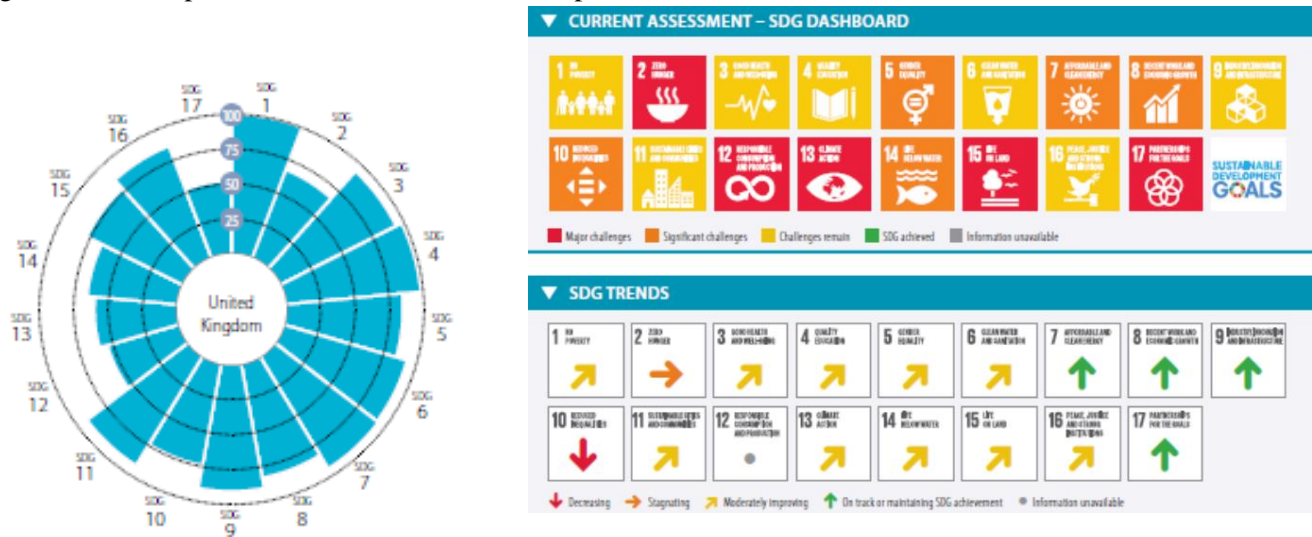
SDG 17 SDG 1 SDG 2 SDG 3 SDG 4 SDG 5 SDG 6 SDG 7 SDG 8 SDG 9 SDG 10 SDG 11 SDG 12 SDG 13 SDG 14 SDG 15 SDG 16

100
75
50
25

United Kingdom

▼ CURRENT ASSESSMENT – SDG DASHBOARD

1 NO POVERTY
2 ZERO HUNGER
3 GOOD HEALTH AND WELL-BEING
4 QUALITY EDUCATION
5 GENDER EQUALITY
6 CLEAN WATER AND SANITATION
7 AFFORDABLE AND CLEAN ENERGY
8 DECENT WORK AND ECONOMIC GROWTH
9 INDUSTRY, INNOVATION AND INFRASTRUCTURE
10 REDUCED INEQUALITIES
11 SUSTAINABLE CITIES AND COMMUNITIES
12 RESPONSIBLE CONSUMPTION AND PRODUCTION
13 CLIMATE ACTION
14 LIFE BELOW WATER
15 LIFE ON LAND
16 PEACE, JUSTICE AND STRONG INSTITUTIONS
17 PARTNERSHIPS FOR THE GOALS
SUSTAINABLE DEVELOPMENT GOALS

Major challenges Significant challenges Challenges remain SDG achieved Information unavailable

▼ SDG TRENDS

1 NO POVERTY
2 ZERO HUNGER
3 GOOD HEALTH AND WELL-BEING
4 QUALITY EDUCATION
5 GENDER EQUALITY
6 CLEAN WATER AND SANITATION
7 AFFORDABLE AND CLEAN ENERGY
8 DECENT WORK AND ECONOMIC GROWTH
9 INDUSTRY, INNOVATION AND INFRASTRUCTURE
10 REDUCED INEQUALITIES
11 SUSTAINABLE CITIES AND COMMUNITIES
12 RESPONSIBLE CONSUMPTION AND PRODUCTION
13 CLIMATE ACTION
14 LIFE BELOW WATER
15 LIFE ON LAND
16 PEACE, JUSTICE AND STRONG INSTITUTIONS
17 PARTNERSHIPS FOR THE GOALS

Decreasing Stagnating Moderately improving On track or maintaining SDG achievement Information unavailable